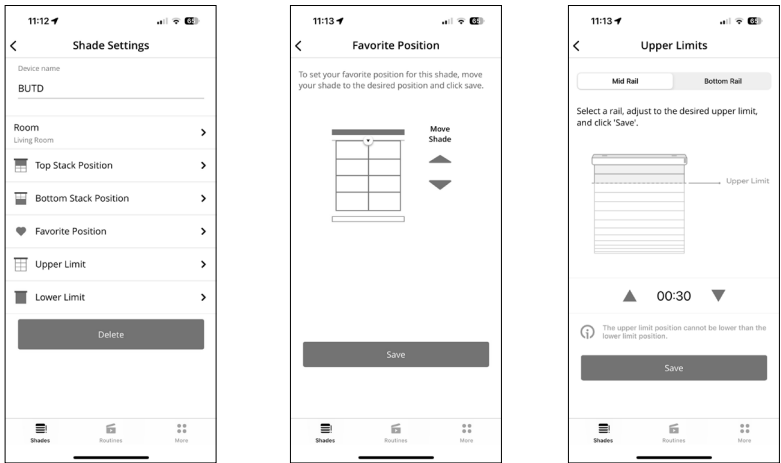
11:12 65

Shade Settings

Device name

BUTD

Room
Living Room

Top Stack Position

Bottom Stack Position

Favorite Position

Upper Limit

Lower Limit

Delete

Shades Routines More

11:13 65

Favorite Position

To set your favorite position for this shade, move your shade to the desired position and click save.

Move Shade

Save

Shades Routines More

11:13 65

Upper Limits

Mid Rail Bottom Rail

Select a rail, adjust to the desired upper limit, and click 'Save'.

Upper Limit

00:30

The upper limit position cannot be lower than the lower limit position.

Save

Shades Routines More